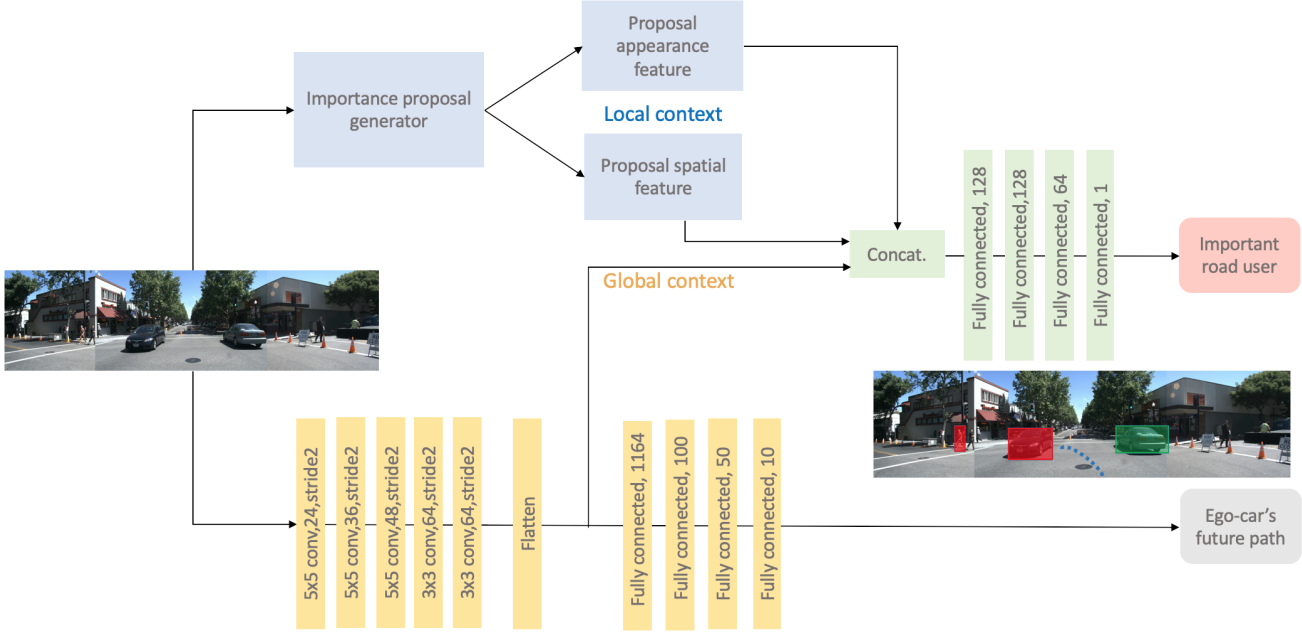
Importance proposal generator

Proposal appearance feature

Local context

Proposal spatial feature

Concat.

Fully connected, 128

Fully connected,128

Fully connected, 64

Fully connected, 1

Important road user

Global context

5x5 conv,24,stride2

5x5 conv,36,stride2

5x5 conv,48,stride2

3x3 conv,64,stride2

3x3 conv,64,stride2

Flatten

Fully connected, 1164

Fully connected, 100

Fully connected, 50

Fully connected, 10

Ego-car's future path